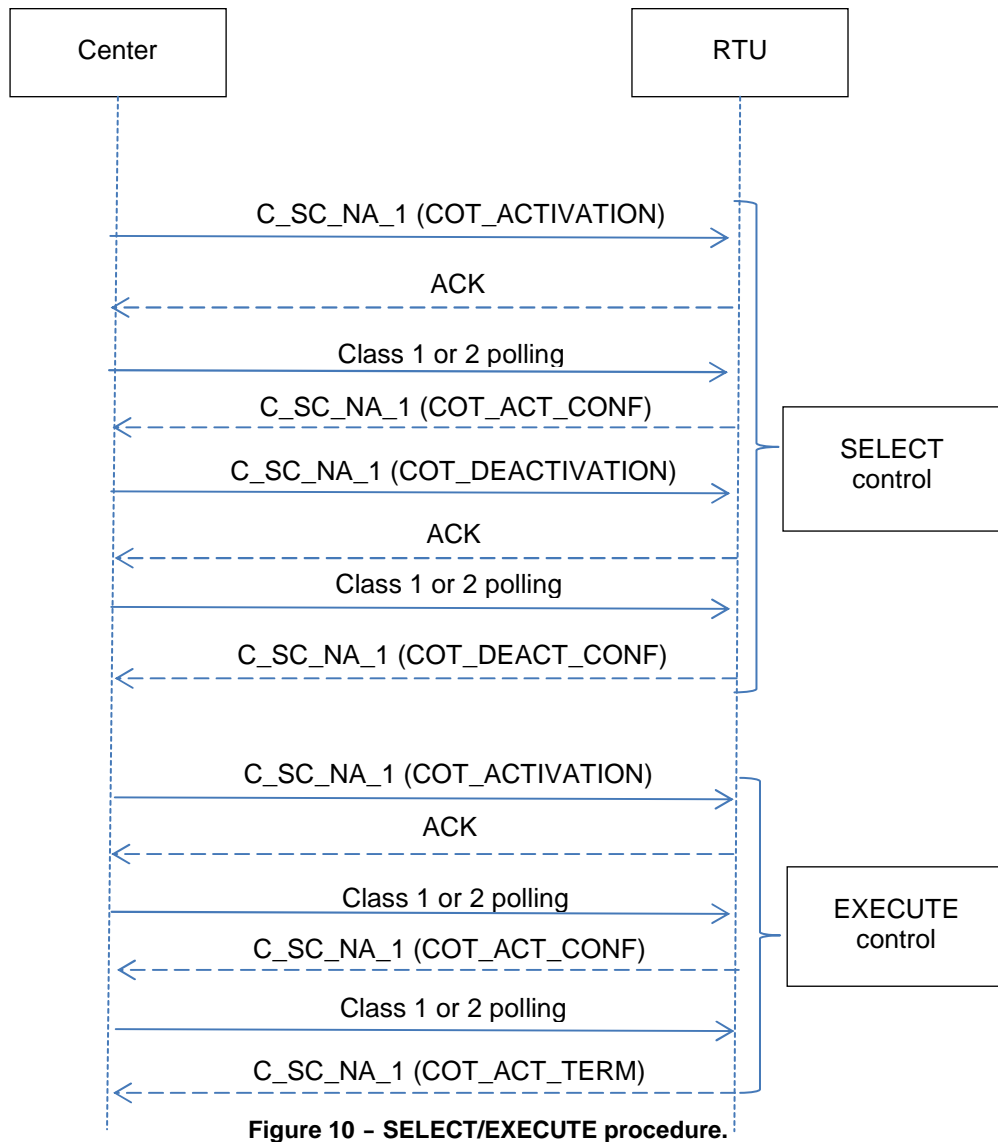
Center

RTU

C_SC_NA_1 (COT_ACTIVATION)

ACK

Class 1 or 2 polling

C_SC_NA_1 (COT_ACT_CONF)

C_SC_NA_1 (COT_DEACTIVATION)

ACK

Class 1 or 2 polling

C_SC_NA_1 (COT_DEACT_CONF)

SELECT control

C_SC_NA_1 (COT_ACTIVATION)

ACK

Class 1 or 2 polling

C_SC_NA_1 (COT_ACT_CONF)

Class 1 or 2 polling

C_SC_NA_1 (COT_ACT_TERM)

EXECUTE control

Figure 10 – SELECT/EXECUTE procedure.